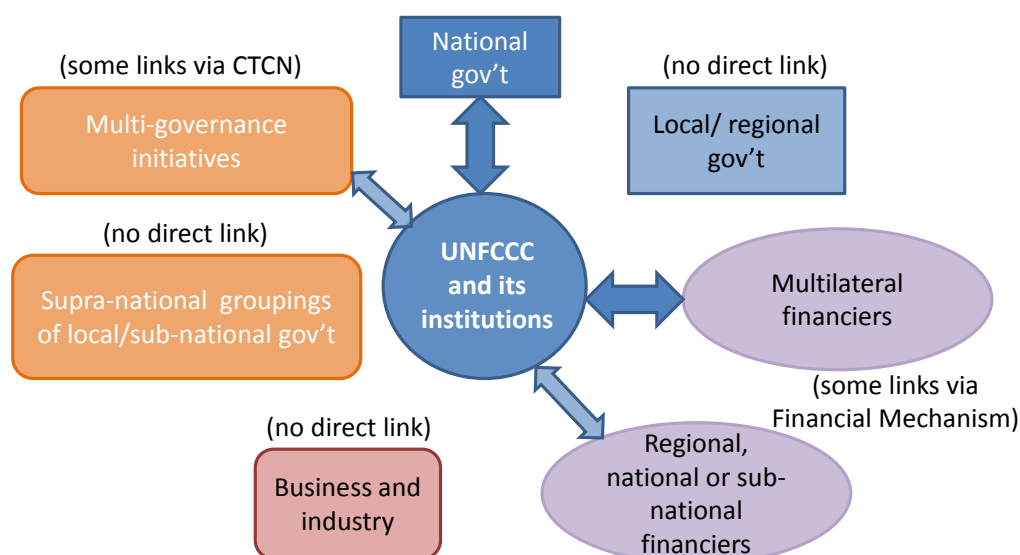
National gov’t

(some links via CTCN)

Multi-governance initiatives

(no direct link)

Local/ regional gov’t

(no direct link)

Supra-national groupings of local/sub-national gov’t

UNFCCC and its institutions

Multilateral financiers

(some links via Financial Mechanism)

(no direct link)

Business and industry

Regional, national or sub-national financiers